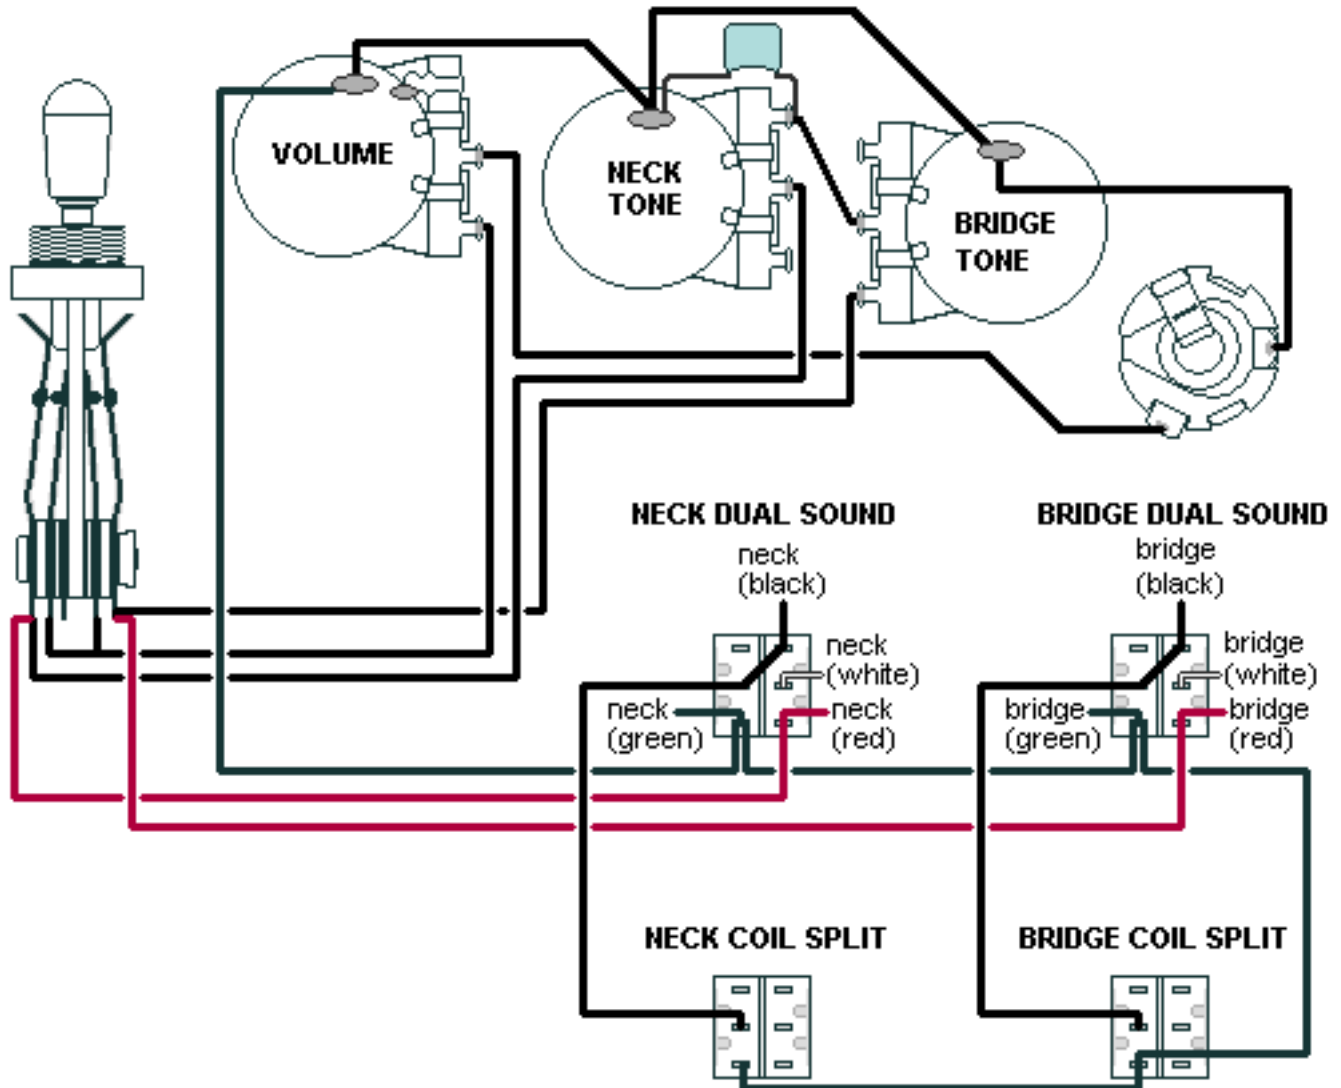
VOLUME

NECK TONE

BRIDGE TONE

NECK DUAL SOUND

neck (black)

neck (white)

neck (green)

neck (red)

BRIDGE DUAL SOUND

bridge (black)

bridge (white)

bridge (green)

bridge (red)

NECK COIL SPLIT

BRIDGE COIL SPLIT